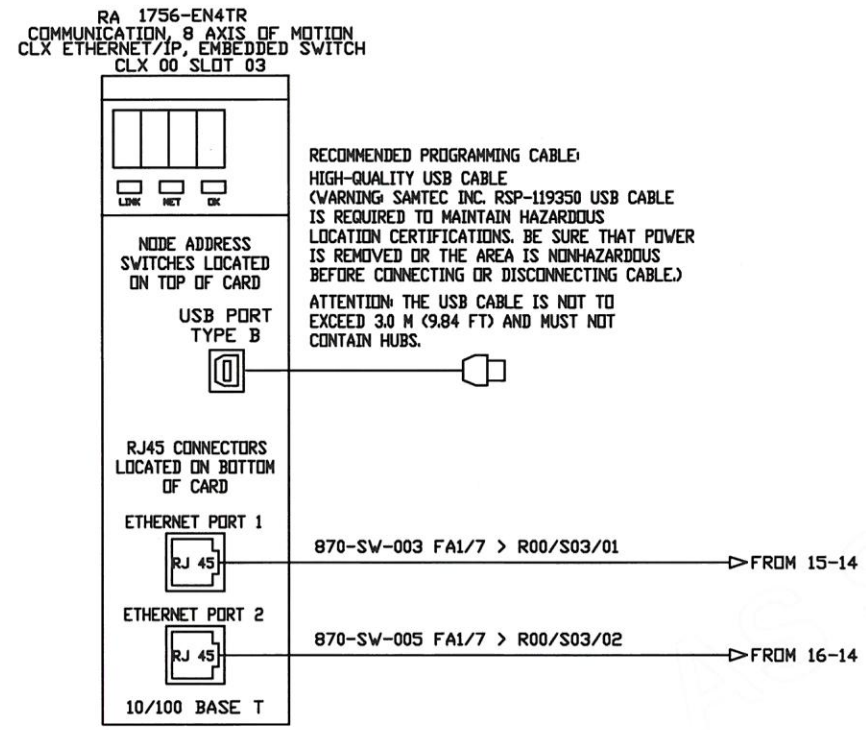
RA 1756-EN4TR
COMMUNICATION, 8 AXIS OF MOTION
CLX ETHERNET/IP, EMBEDDED SWITCH
CLX 00 SLOT 03

LINK NET OK

RECOMMENDED PROGRAMMING CABLE:
HIGH-QUALITY USB CABLE
(WARNING: SAMTEC INC. RSP-119350 USB CABLE IS REQUIRED TO MAINTAIN HAZARDOUS LOCATION CERTIFICATIONS. BE SURE THAT POWER IS REMOVED OR THE AREA IS NONHAZARDOUS BEFORE CONNECTING OR DISCONNECTING CABLE.)

ATTENTION: THE USB CABLE IS NOT TO EXCEED 3.0 M (9.84 FT) AND MUST NOT CONTAIN HUBS.

NODE ADDRESS SWITCHES LOCATED ON TOP OF CARD

USB PORT TYPE B

RJ45 CONNECTORS LOCATED ON BOTTOM OF CARD

ETHERNET PORT 1

RJ 45

870-SW-003 FA1/7 > R00/S03/01

FROM 15-14

ETHERNET PORT 2

RJ 45

870-SW-005 FA1/7 > R00/S03/02

FROM 16-14

10/100 BASE T